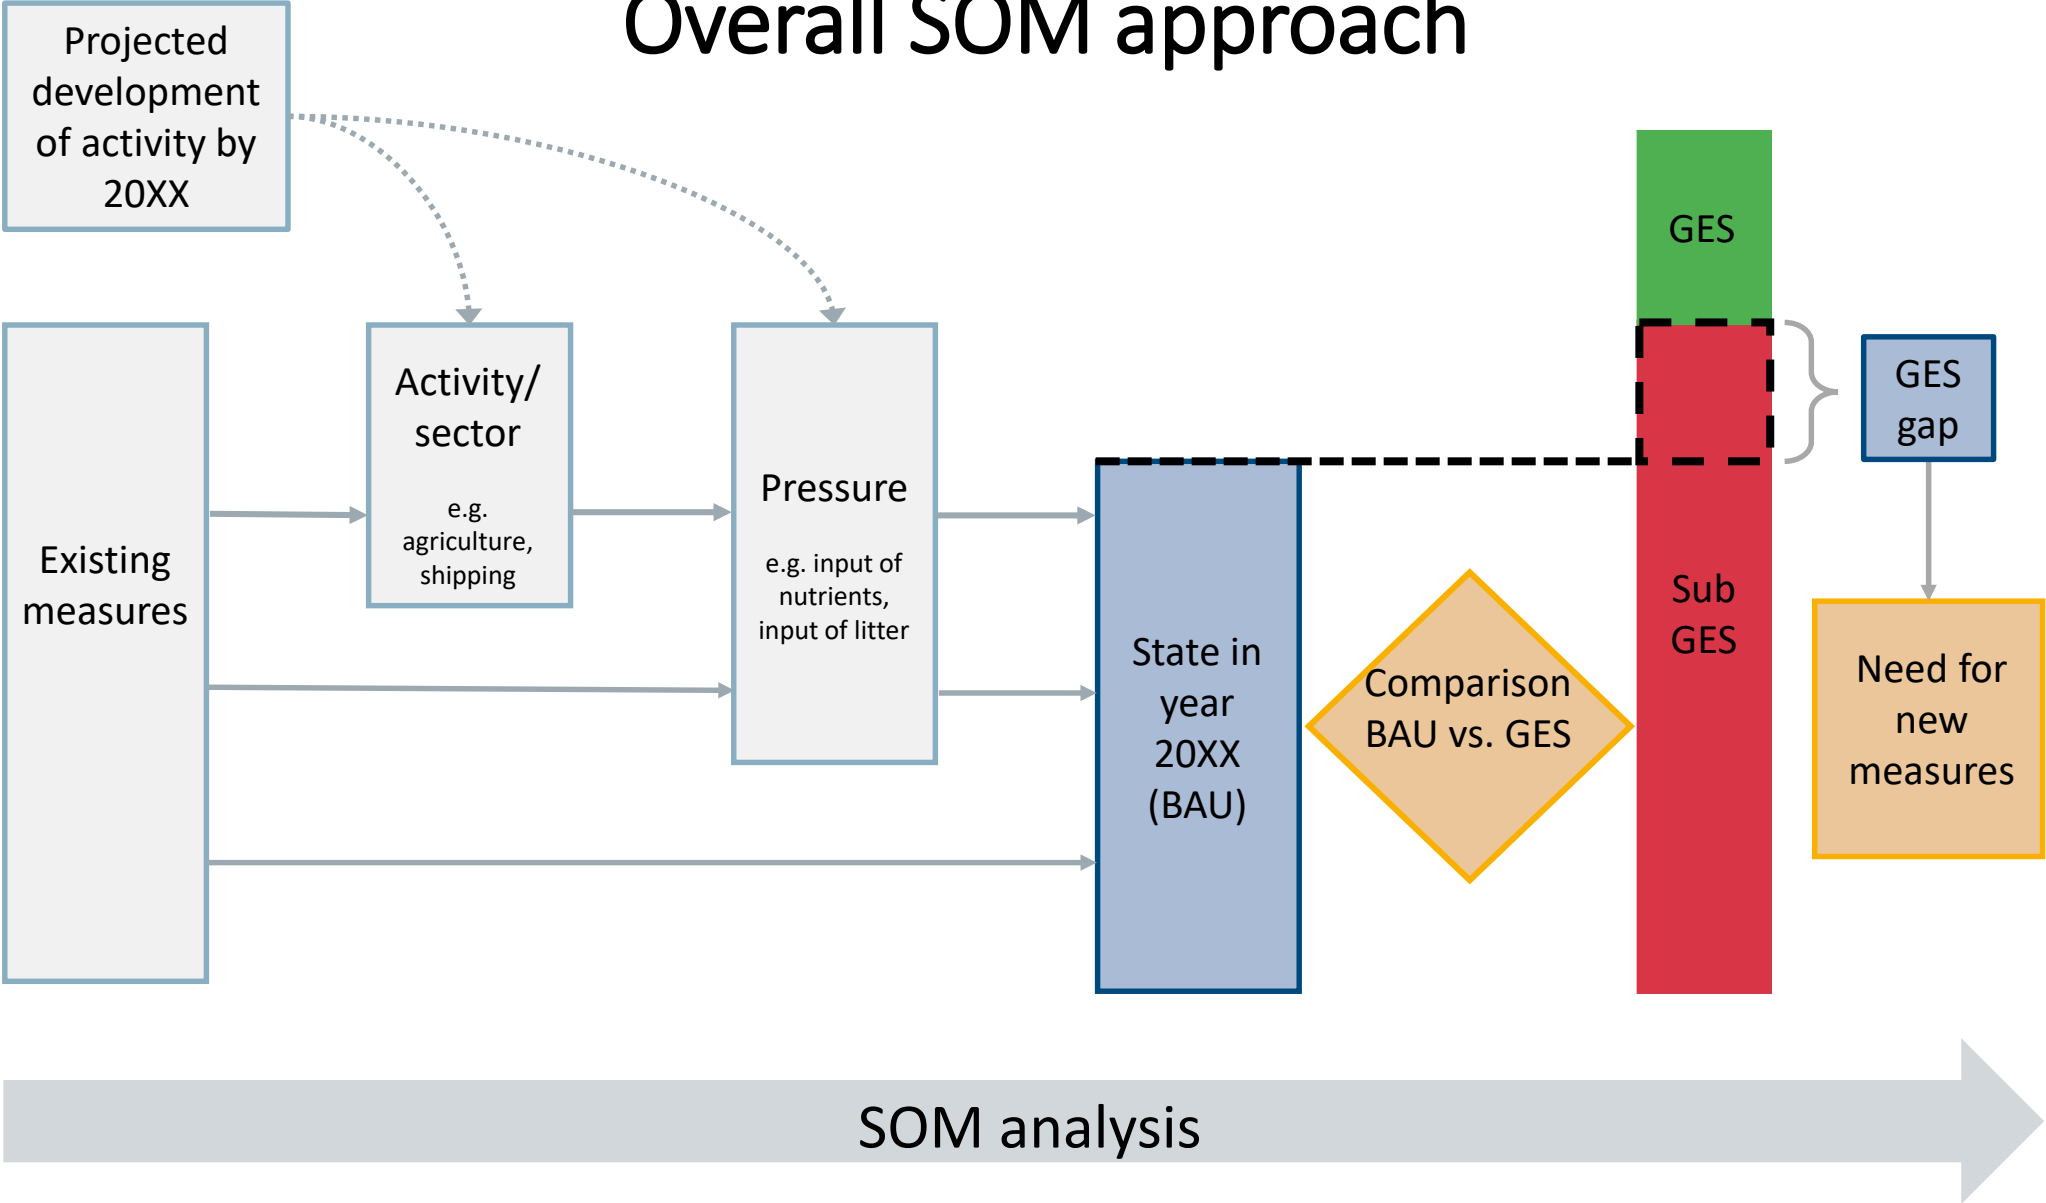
Overall SOM approach

Projected development of activity by 20XX

GES

Existing measures

Activity/ sector

e.g. agriculture, shipping

Pressure

e.g. input of nutrients, input of litter

State in year 20XX (BAU)

Comparison BAU vs. GES

GES gap

Sub GES

Need for new measures

SOM analysis